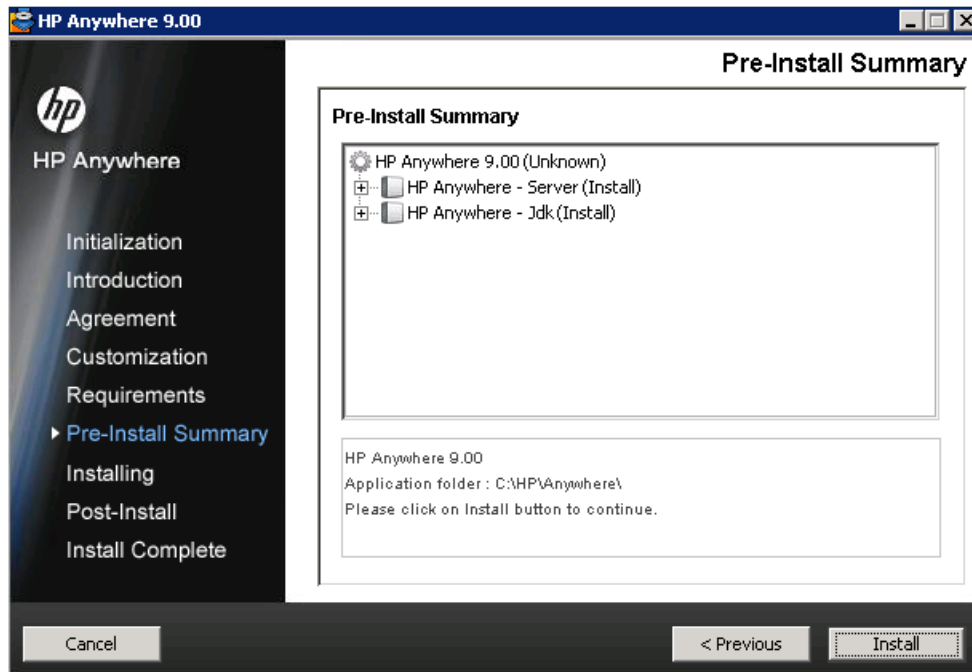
HP Anywhere 9.00

Pre-Install Summary

hp

HP Anywhere

Initialization
Introduction
Agreement
Customization
Requirements
Pre-Install Summary
Installing
Post-Install
Install Complete

Pre-Install Summary

HP Anywhere 9.00 (Unknown)
HP Anywhere - Server (Install)
HP Anywhere - Jdk (Install)

HP Anywhere 9.00
Application folder : C:\HP\Anywhere\
Please click on Install button to continue.

Cancel

< Previous

Install